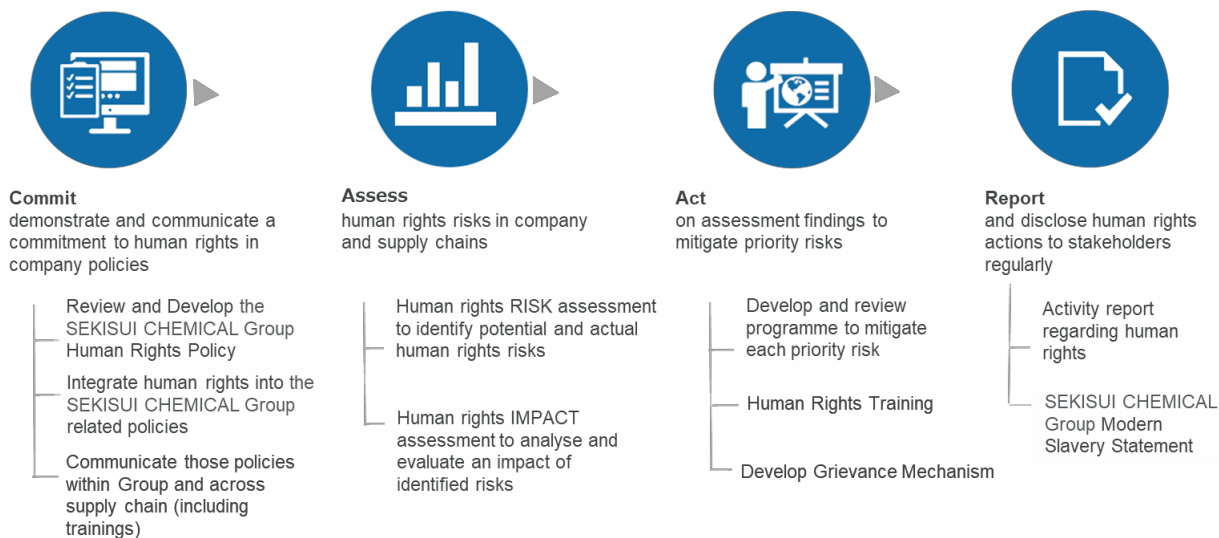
**Commit**
demonstrate and communicate a commitment to human rights in company policies

Review and Develop the SEKISUI CHEMICAL Group Human Rights Policy

Integrate human rights into the SEKISUI CHEMICAL Group related policies

Communicate those policies within Group and across supply chain (including trainings)

**Assess**
human rights risks in company and supply chains

Human rights RISK assessment to identify potential and actual human rights risks

Human rights IMPACT assessment to analyse and evaluate an impact of identified risks

**Act**
on assessment findings to mitigate priority risks

Develop and review programme to mitigate each priority risk

Human Rights Training

Develop Grievance Mechanism

**Report**
and disclose human rights actions to stakeholders regularly

Activity report regarding human rights

SEKISUI CHEMICAL Group Modern Slavery Statement